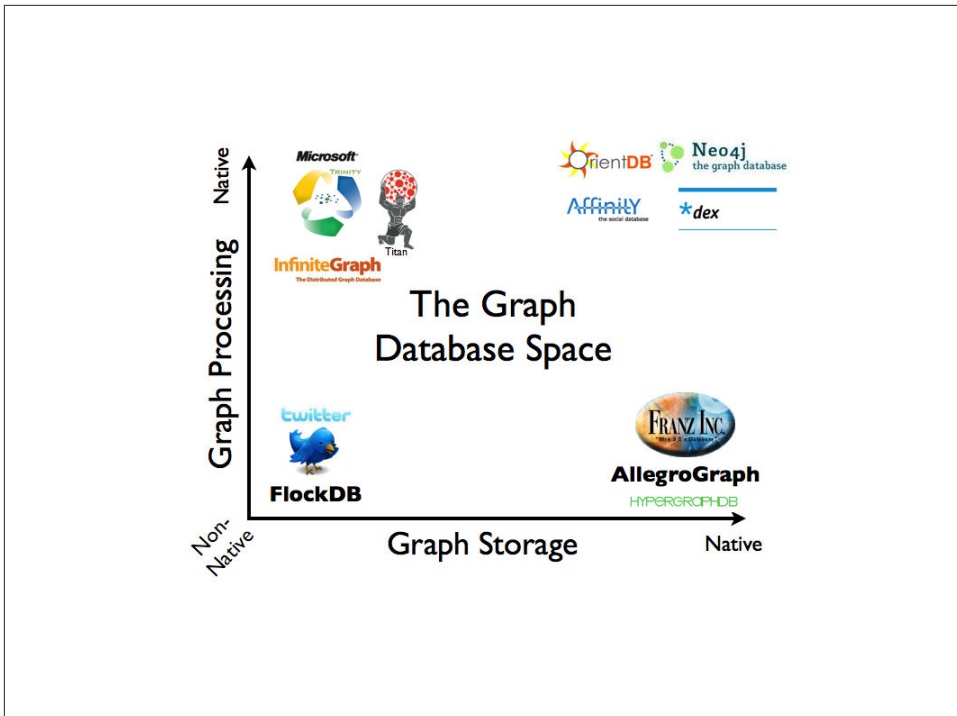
Native

Microsoft

TRINITY

Titan

InfiniteGraph
The Distributed Graph Database

OrientDB

Neo4j
the graph database

Affinity
the social database

*dex

Graph Processing

The Graph Database Space

twitter

FlockDB

FRANZ INC.
"Web 3.0's Database"

AllegroGraph

HYPERGRAPHDB

Non-Native

Graph Storage

Native